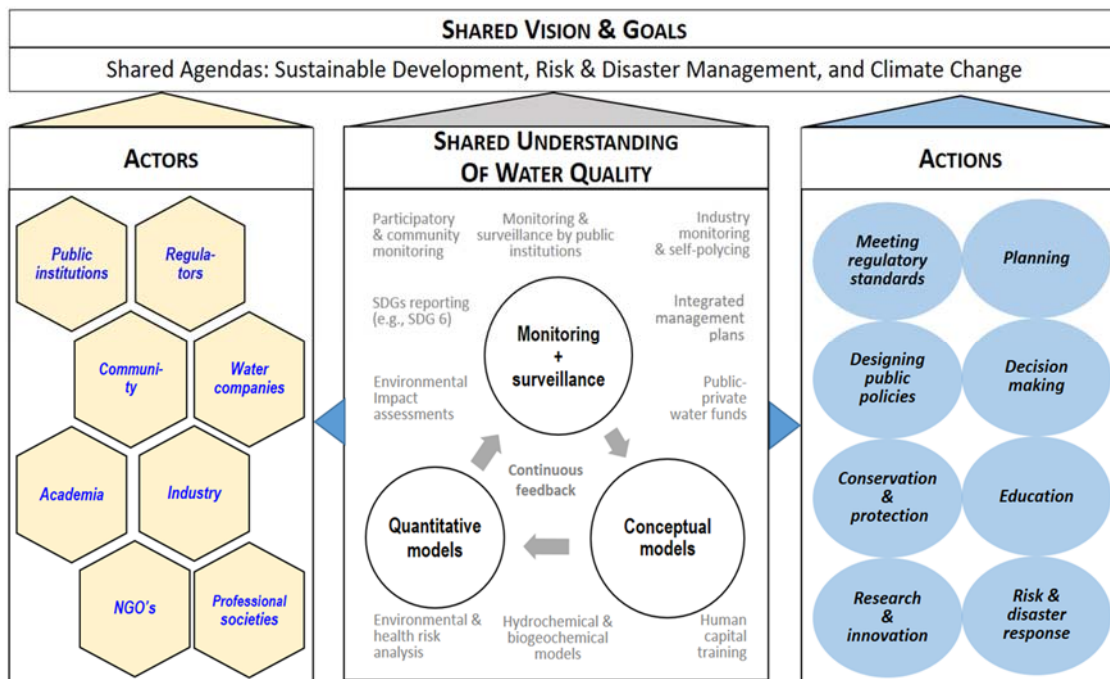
SHARED VISION & GOALS

Shared Agendas: Sustainable Development, Risk & Disaster Management, and Climate Change

ACTORS

Public institutions

Regulators

Community

Water companies

Academia

Industry

NGO's

Professional societies

SHARED UNDERSTANDING OF WATER QUALITY

Participatory & community monitoring

Monitoring & surveillance by public institutions

Industry monitoring & self-polycing

SDGs reporting (e.g., SDG 6)

Integrated management plans

Environmental Impact assessments

Public-private water funds

Monitoring + surveillance

Continuous feedback

Quantitative models

Conceptual models

Environmental & health risk analysis

Hydrochemical & biogeochemical models

Human capital training

ACTIONS

Meeting regulatory standards

Planning

Designing public policies

Decision making

Conservation & protection

Education

Research & innovation

Risk & disaster response